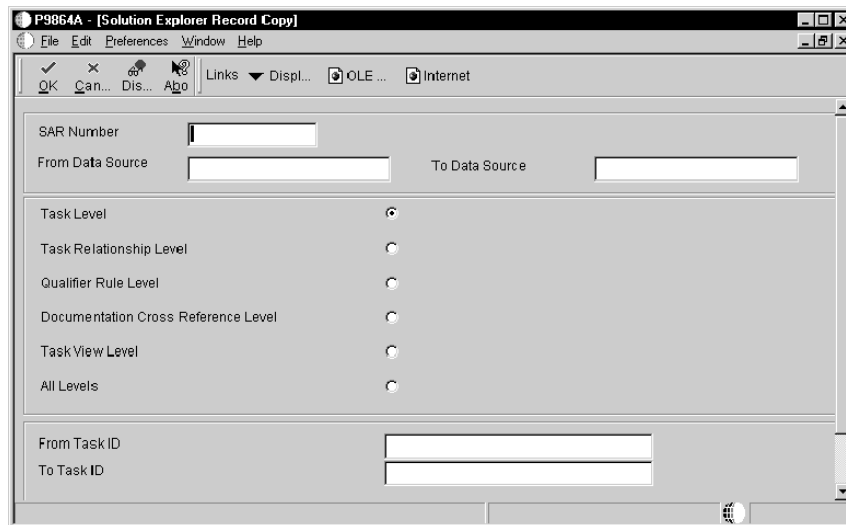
P9864A - [Solution Explorer Record Copy]

File Edit Preferences Window Help

OK Can... Dis... Abo Links Displ... OLE ... Internet

SAR Number

From Data Source

To Data Source

Task Level

Task Relationship Level

Qualifier Rule Level

Documentation Cross Reference Level

Task View Level

All Levels

From Task ID

To Task ID